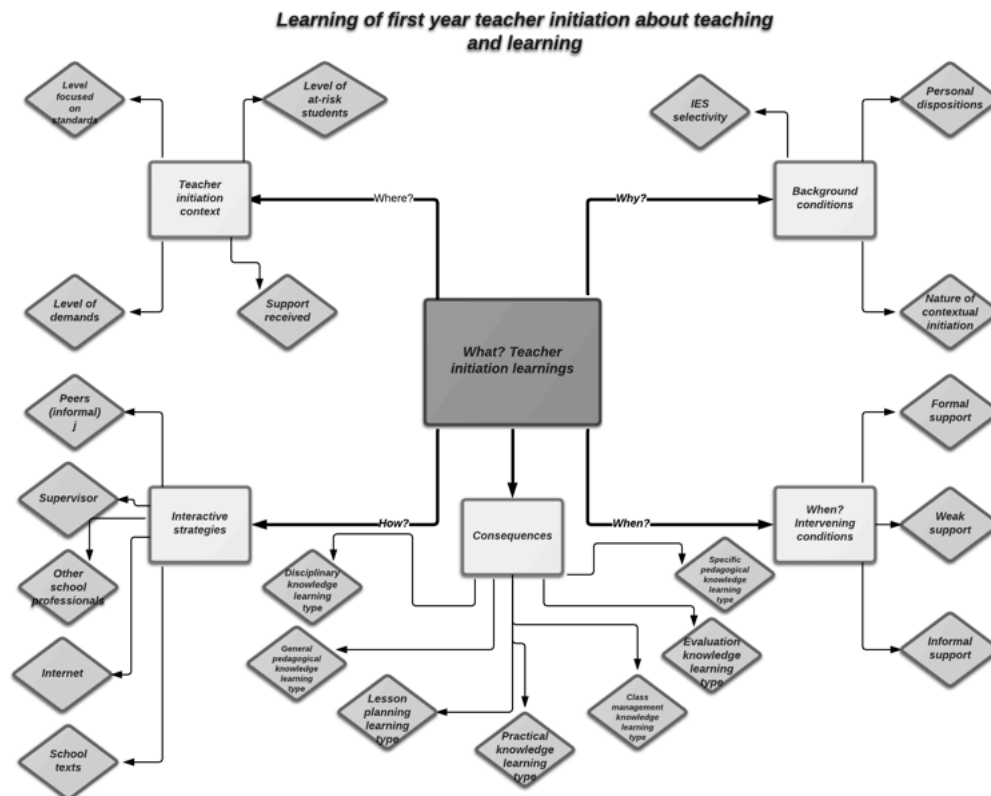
Learning of first year teacher initiation about teaching and learning

Level focused on standards

Level of at-risk students

Teacher initiation context

Where?

Level of demands

Support received

IES selectivity

Personal dispositions

Why?

Background conditions

Nature of contextual initiation

What? Teacher initiation learnings

Peers (informal) j

Supervisor

Interactive strategies

How?

Other school professionals

Internet

School texts

Consequences

When?

When? Intervening conditions

Formal support

Weak support

Informal support

Disciplinary knowledge learning type

Specific pedagogical knowledge learning type

General pedagogical knowledge learning type

Evaluation knowledge learning type

Lesson planning learning type

Class management knowledge learning type

Practical knowledge learning type